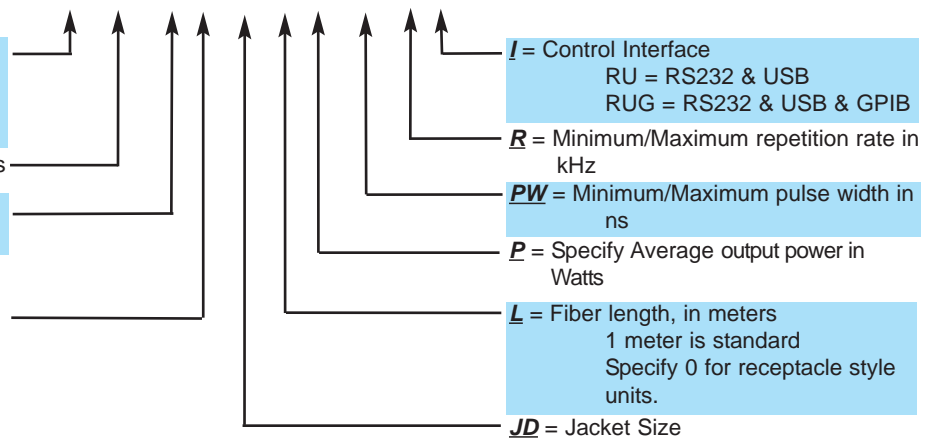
s

I = Control Interface
RU = RS232 & USB
RUG = RS232 & USB & GPIB

R = Minimum/Maximum repetition rate in kHz

PW = Minimum/Maximum pulse width in ns

P = Specify Average output power in Watts

L = Fiber length, in meters
1 meter is standard
Specify 0 for receptacle style units.

JD = Jacket Size